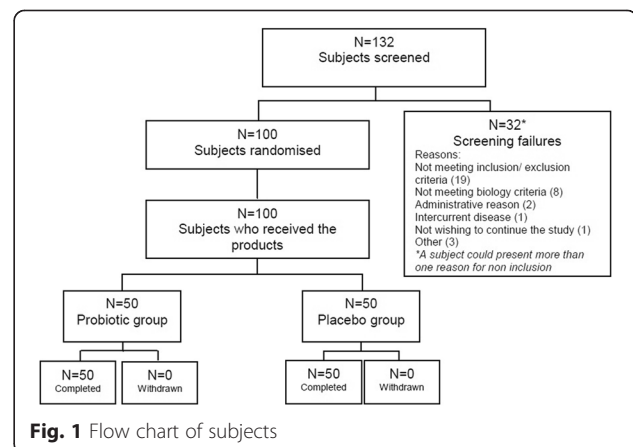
N=132
Subjects screened

N=100
Subjects randomised

N=32*
Screening failures
Reasons:
Not meeting inclusion/ exclusion criteria (19)
Not meeting biology criteria (8)
Administrative reason (2)
Intercurrent disease (1)
Not wishing to continue the study (1)
Other (3)
*A subject could present more than one reason for non inclusion

N=100
Subjects who received the products

N=50
Probiotic group

N=50
Placebo group

N=50
Completed

N=0
Withdrawn

N=50
Completed

N=0
Withdrawn

Fig. 1 Flow chart of subjects